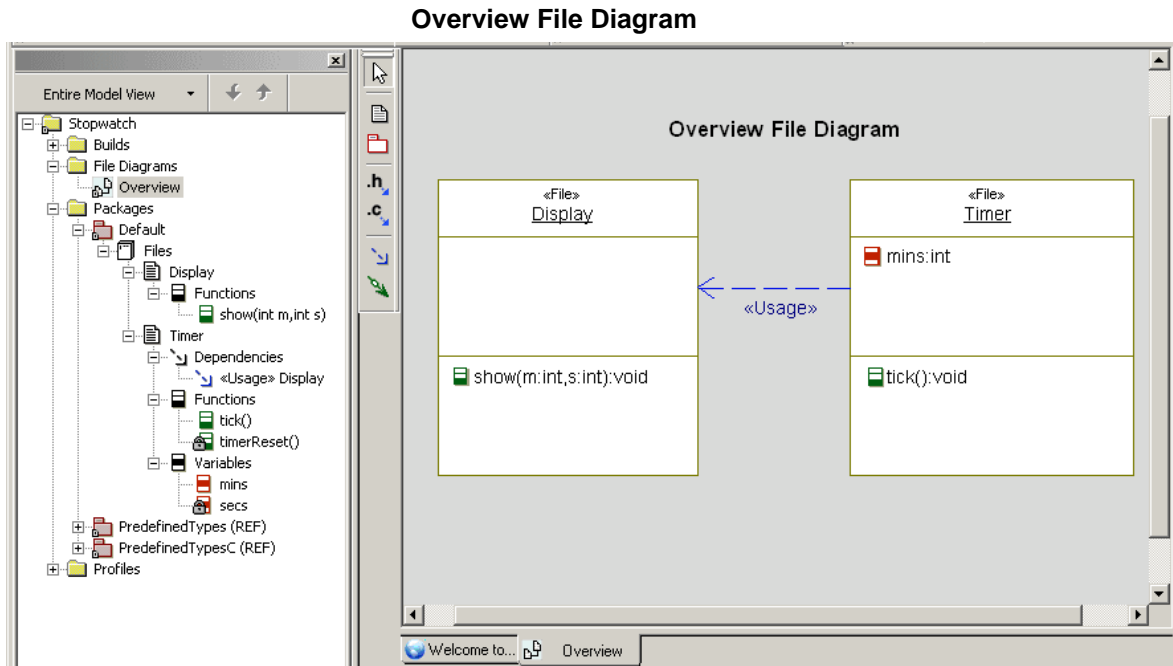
Overview File Diagram

Entire Model View

Stopwatch
Builds
File Diagrams
Overview
Packages
Default
Files
Display
Functions
show(int m,int s)
Timer
Dependencies
«Usage» Display
Functions
tick()
timerReset()
Variables
mins
secs
PredefinedTypes (REF)
PredefinedTypesC (REF)
Profiles

.h
.c

Overview File Diagram

«File»
Display

show(m:int,s:int):void

«Usage»

«File»
Timer

mins:int

tick():void

Welcome to...
Overview